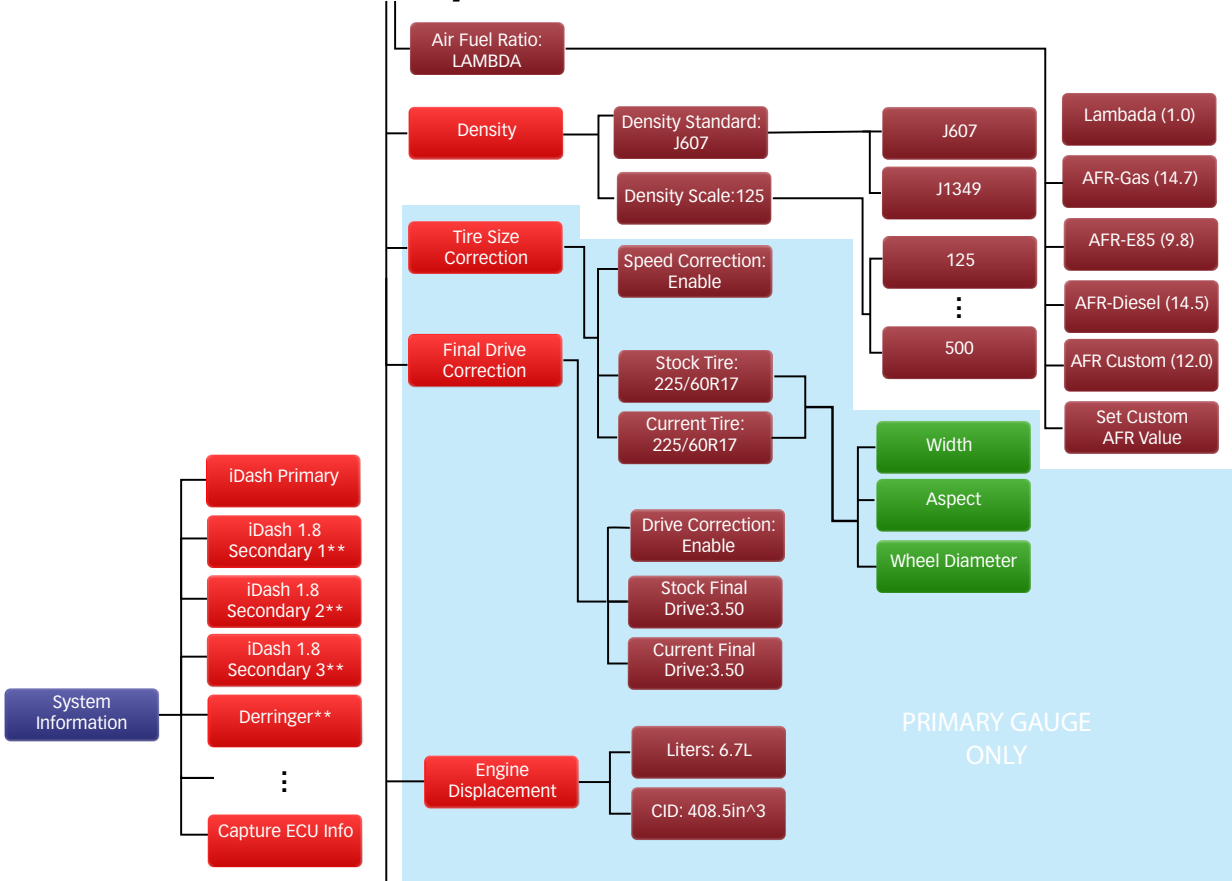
Air Fuel Ratio: LAMBDA

Lambada (1.0)

AFR-Gas (14.7)

AFR-E85 (9.8)

AFR-Diesel (14.5)

AFR Custom (12.0)

Set Custom AFR Value

Density

Density Standard: J607

J607

J1349

Density Scale:125

125

⋮

500

Tire Size Correction

Speed Correction: Enable

Final Drive Correction

Stock Tire: 225/60R17

Current Tire: 225/60R17

Width

Aspect

Wheel Diameter

Drive Correction: Enable

Stock Final Drive:3.50

Current Final Drive:3.50

iDash Primary

iDash 1.8 Secondary 1**

iDash 1.8 Secondary 2**

iDash 1.8 Secondary 3**

System Information

Derringer**

⋮

Capture ECU Info

PRIMARY GAUGE ONLY

Engine Displacement

Liters: 6.7L

CID: 408.5in^3